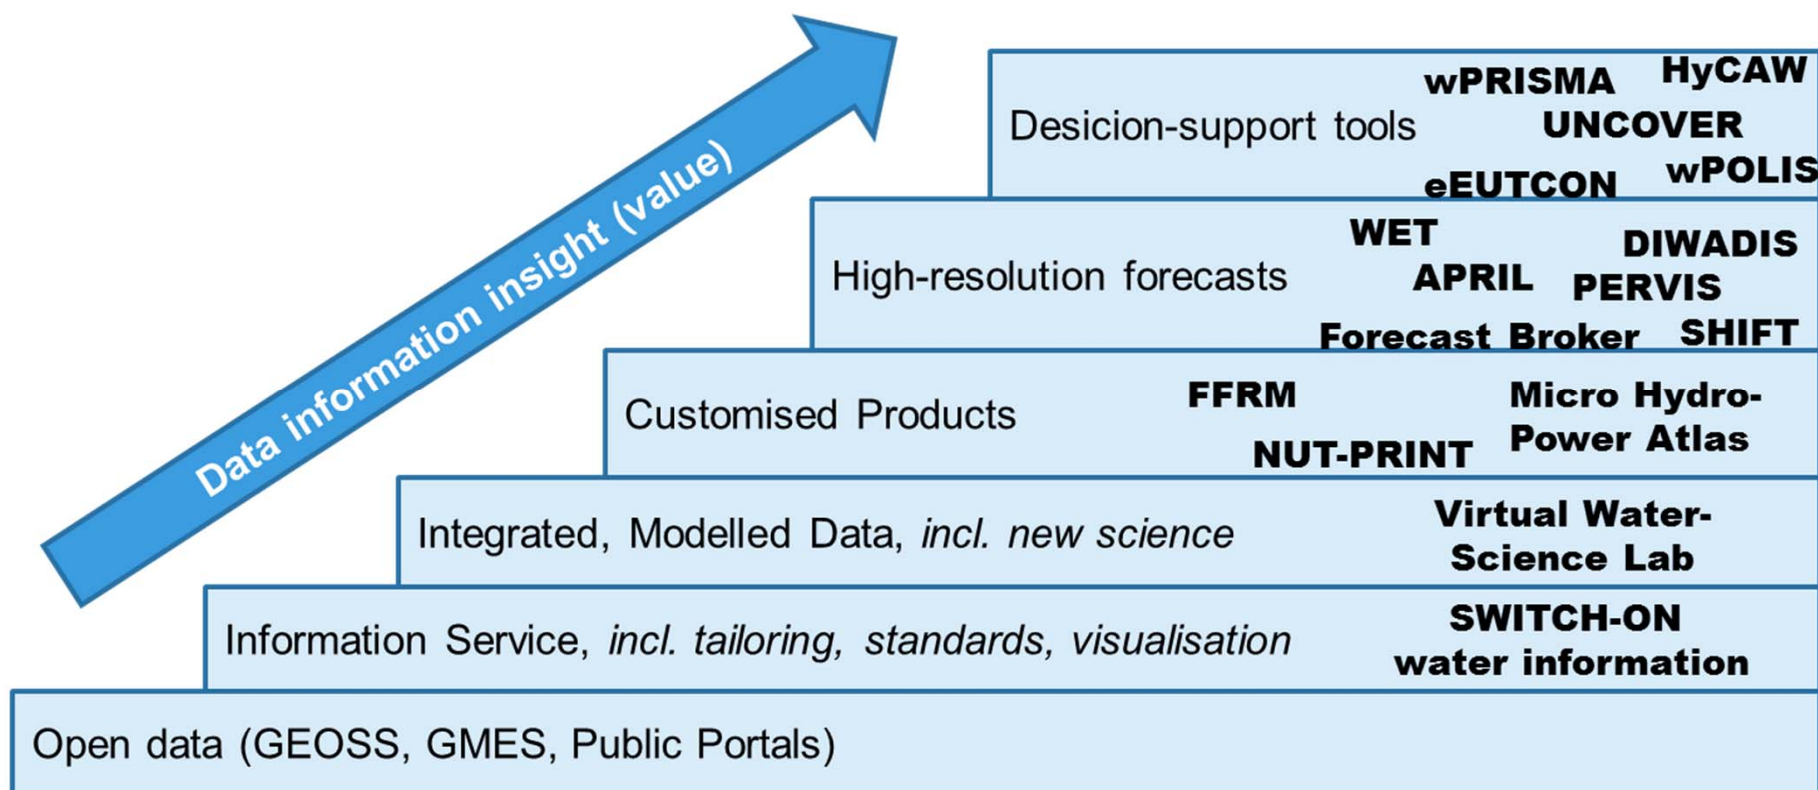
Data information insight (value)

Desicion-support tools wPRISMA HyCAW UNCOVER eEUTCON wPOLIS

High-resolution forecasts WET DIWADIS APRIL PERVIS Forecast Broker SHIFT

Customised Products FFRM Micro Hydro-Power Atlas NUT-PRINT

Integrated, Modelled Data, *incl. new science* Virtual Water-Science Lab

Information Service, *incl. tailoring, standards, visualisation* SWITCH-ON water information

Open data (GEOSS, GMES, Public Portals)